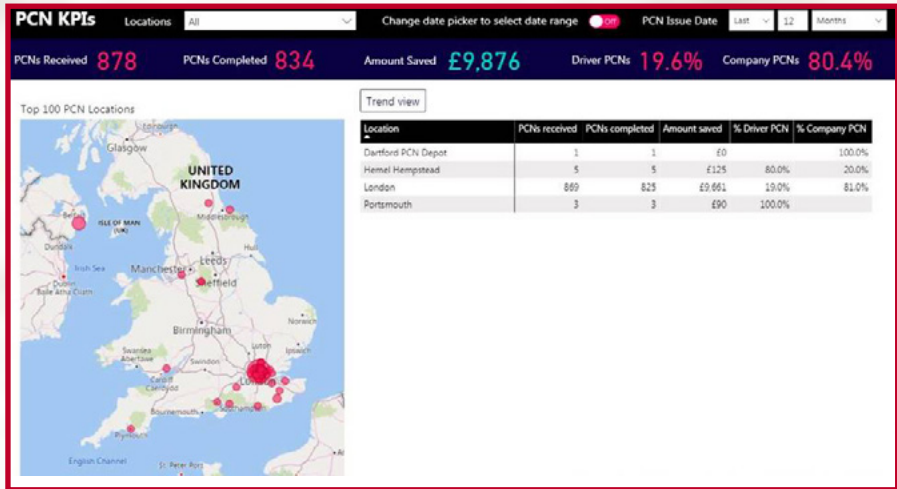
PCN KPIs Locations All

Change date picker to select date range Off

PCN Issue Date Last 12 Months

PCNs Received 878 PCNs Completed 834 Amount Saved £9,876 Driver PCNs 19.6% Company PCNs 80.4%

Top 100 PCN Locations

Trend view

| Location | PCNs received | PCNs completed | Amount saved | % Driver PCN | % Company PCN |
|---|---|---|---|---|---|
| Dartford PCN Depot | 1 | 1 | £0 | | 100.0% |
| Hemel Hempstead | 5 | 5 | £125 | 80.0% | 20.0% |
| London | 869 | 825 | £9,661 | 19.0% | 81.0% |
| Portsmouth | 3 | 3 | £90 | 100.0% | |

Edinburgh
Glasgow
UNITED KINGDOM
Belfast
ISLE OF MAN (UK)
Middlesbrough
Dundalk
Irish Sea
Leeds
Manchester
Sheffield
Baile Átha Cliath
Norwich
Birmingham
Swansea
Swindon
Luton
Cardiff
London
Bournemouth
Plymouth
English Channel
St. Peter Port